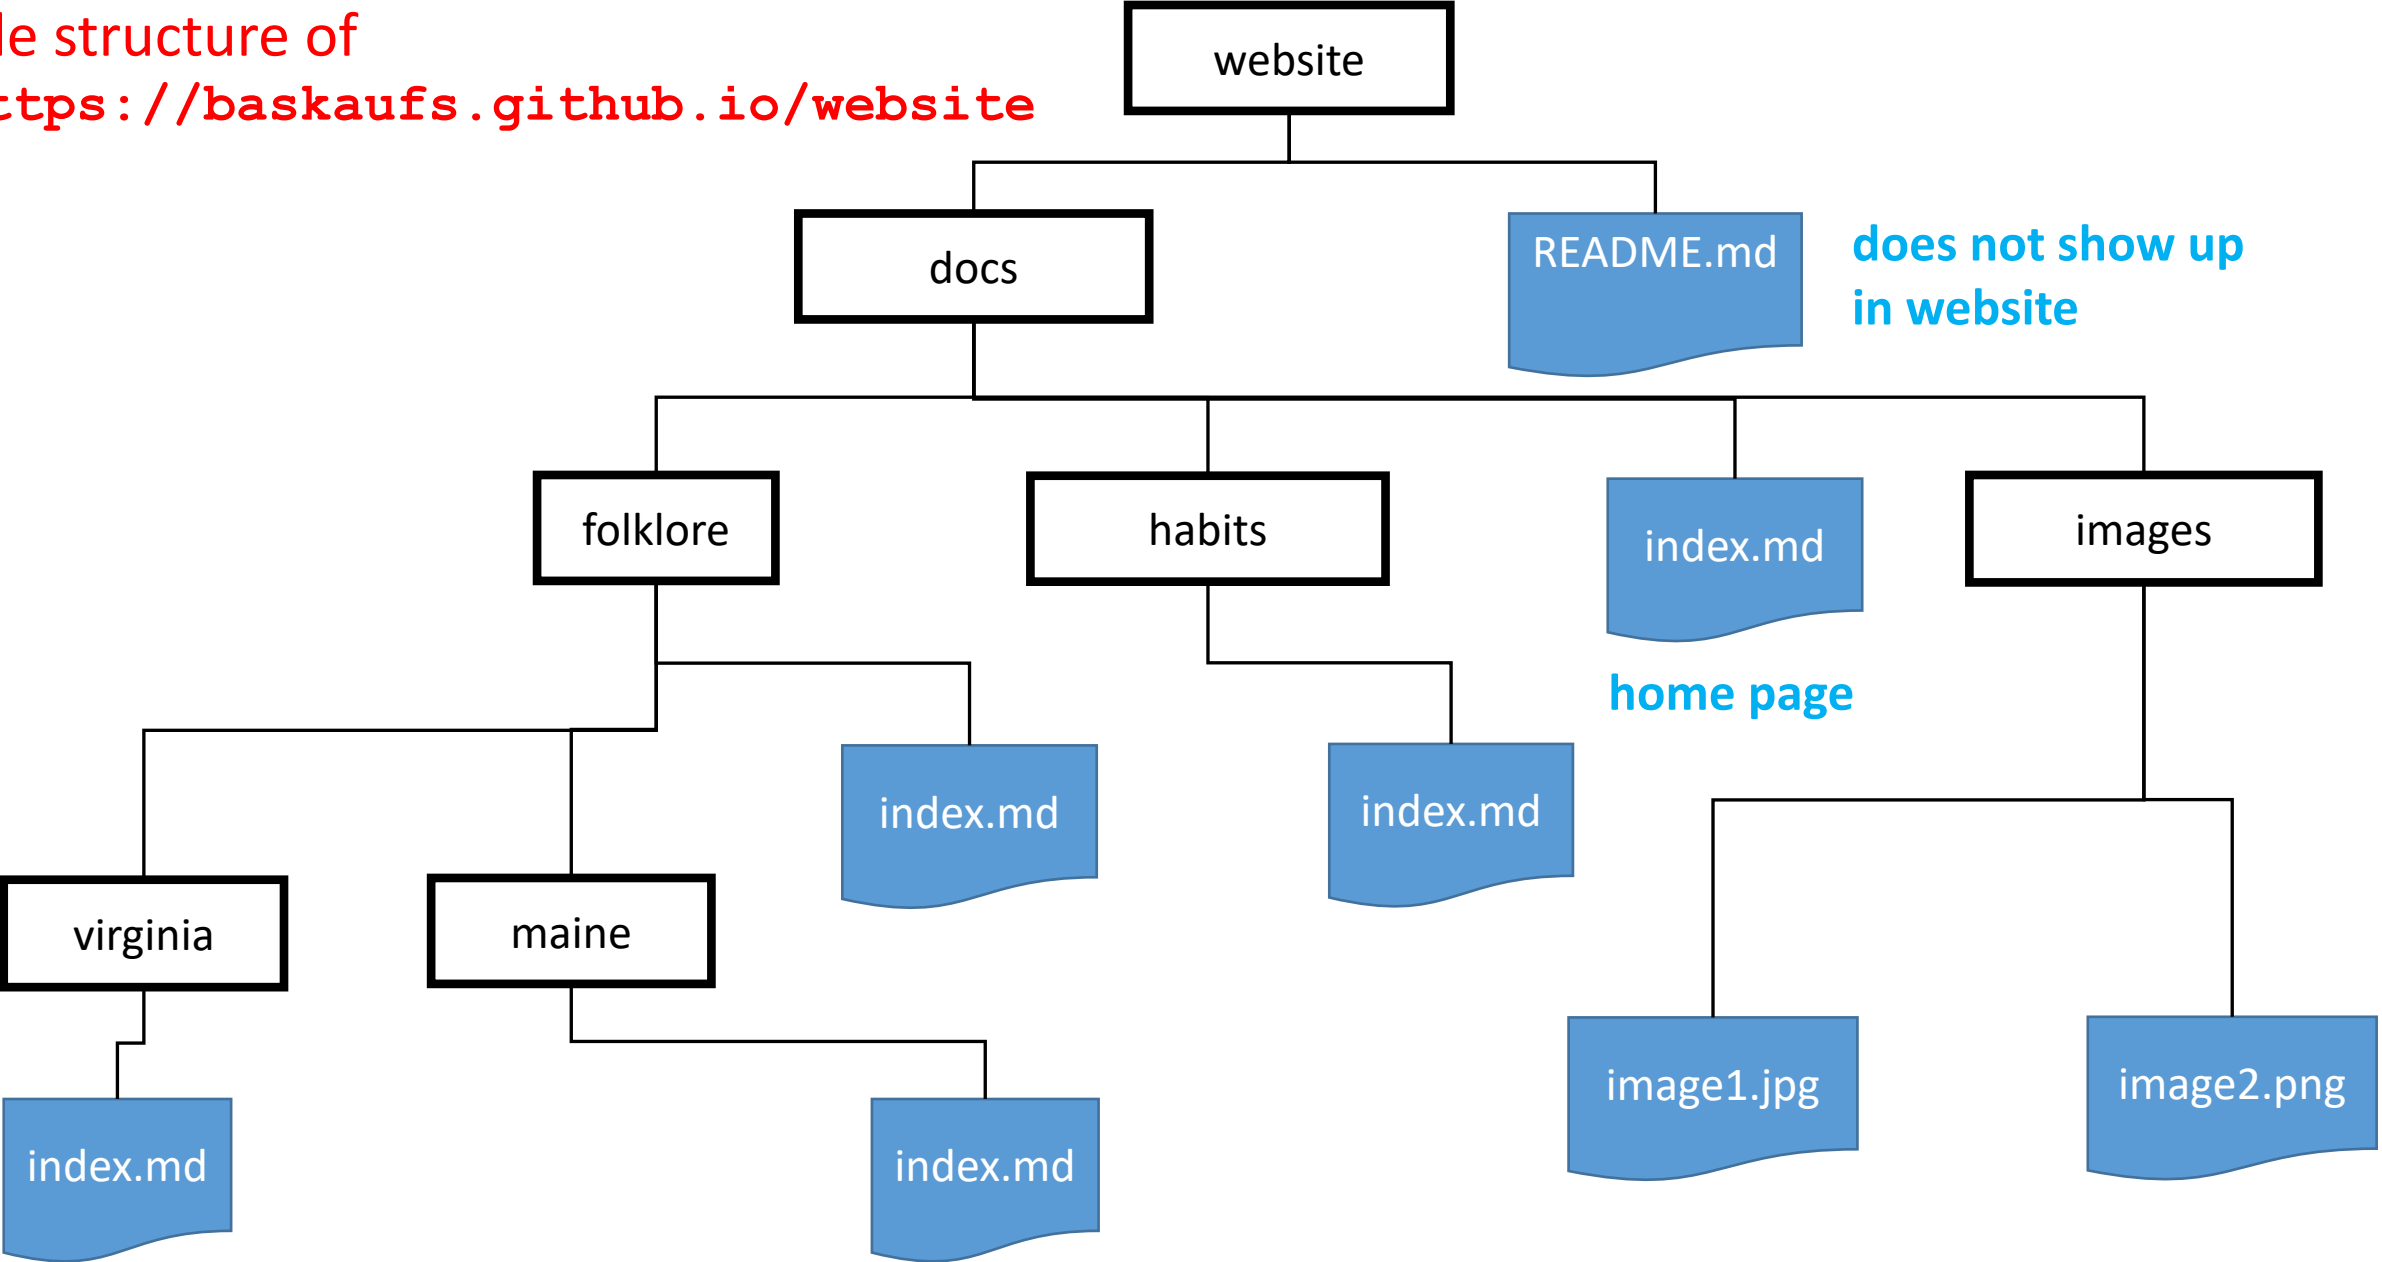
le structure of
:tps://baskaufs.github.io/website

website

docs

README.md

does not show up in website

folklore

habits

index.md

images

home page

index.md

index.md

virginia

maine

image1.jpg

image2.png

index.md

index.md